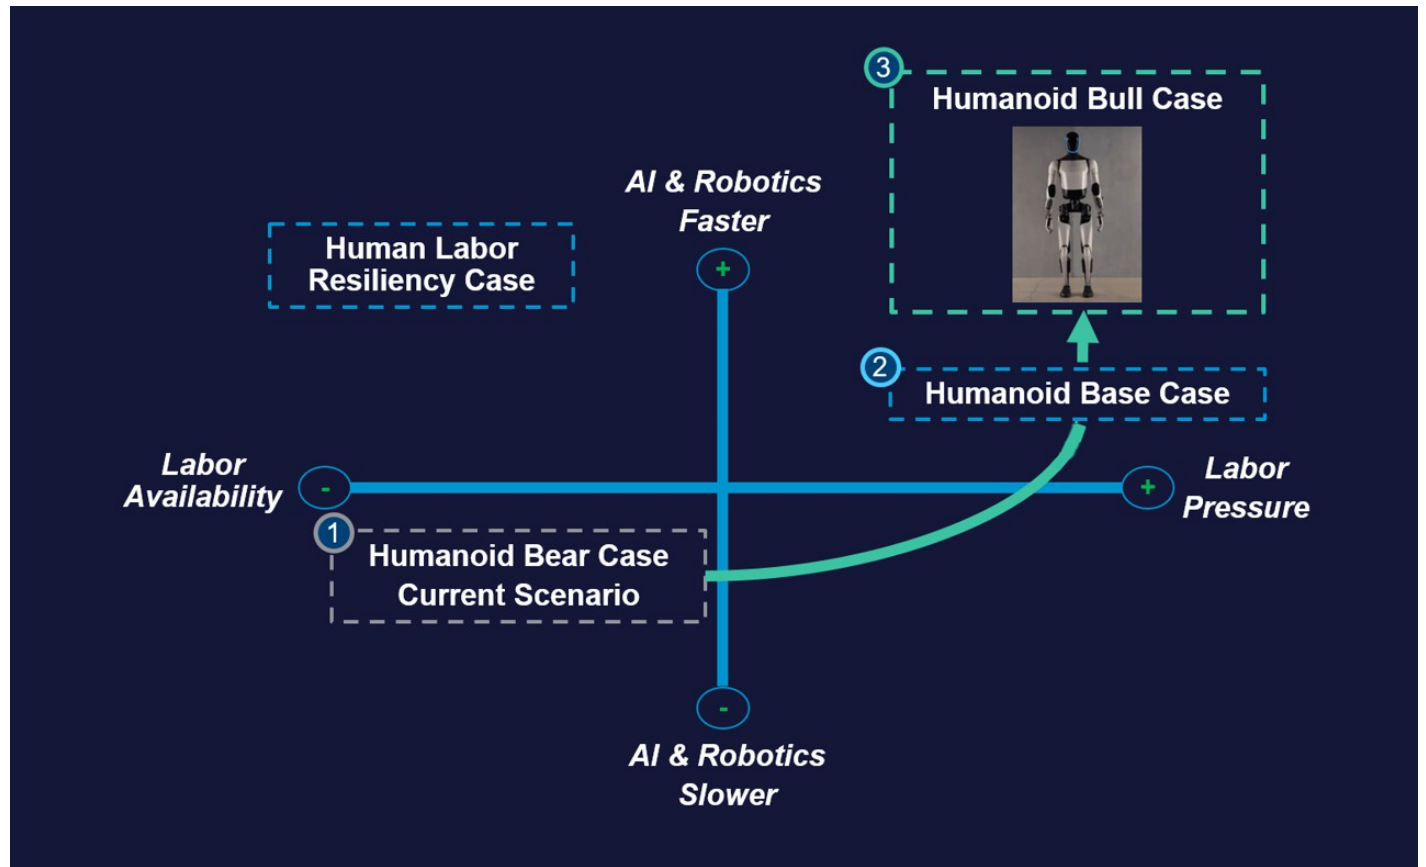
3 Humanoid Bull Case

AI & Robotics Faster

+

Human Labor Resiliency Case

2 Humanoid Base Case

Labor Availability

-

+

Labor Pressure

1 Humanoid Bear Case Current Scenario

-

AI & Robotics Slower